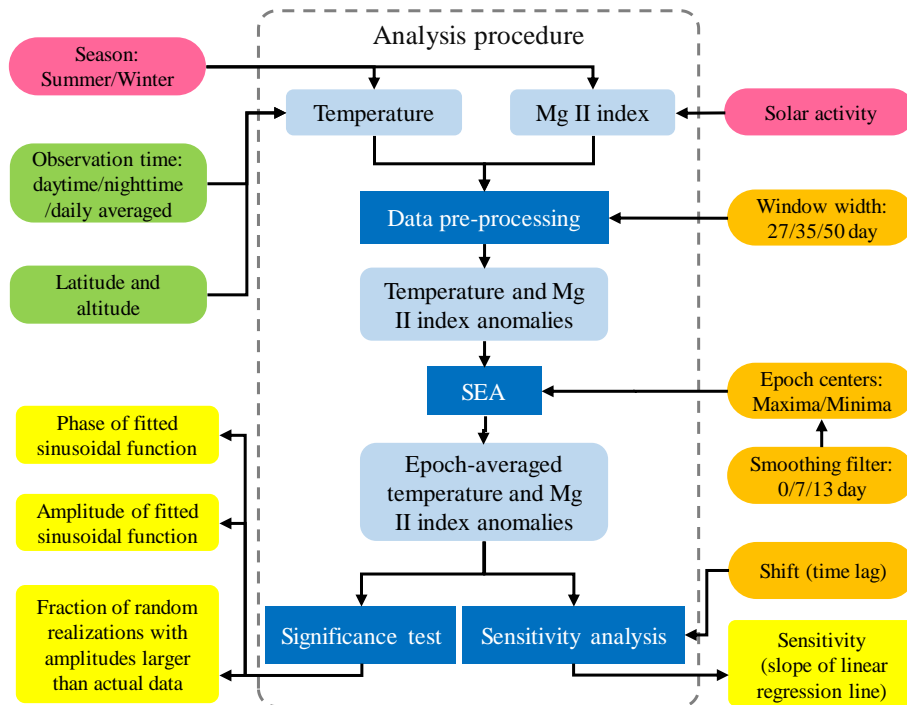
Analysis procedure

Season: Summer/Winter

Temperature

Mg II index

Solar activity

Observation time: daytime/nighttime /daily averaged

Data pre-processing

Window width: 27/35/50 day

Latitude and altitude

Temperature and Mg II index anomalies

SEA

Epoch centers: Maxima/Minima

Phase of fitted sinusoidal function

Smoothing filter: 0/7/13 day

Epoch-averaged temperature and Mg II index anomalies

Amplitude of fitted sinusoidal function

Shift (time lag)

Fraction of random realizations with amplitudes larger than actual data

Significance test

Sensitivity analysis

Sensitivity (slope of linear regression line)